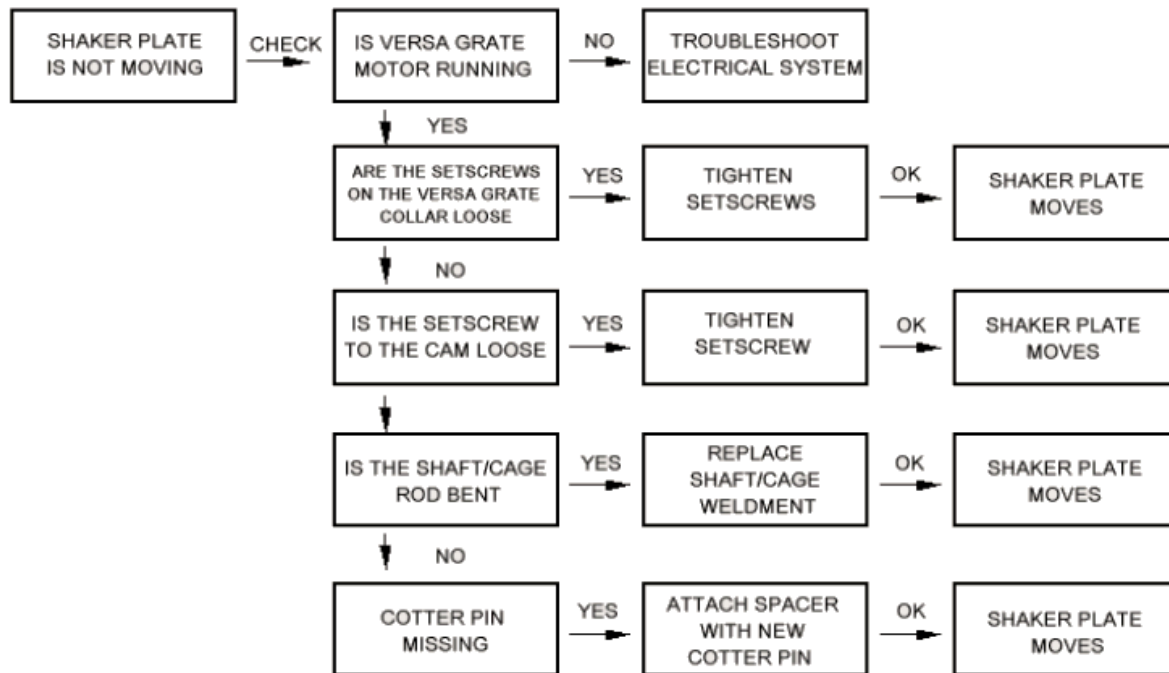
SHAKER PLATE IS NOT MOVING

CHECK

IS VERSA GRATE MOTOR RUNNING

NO

TROUBLESHOOT ELECTRICAL SYSTEM

YES

ARE THE SETSCREWS ON THE VERSA GRATE COLLAR LOOSE

YES

TIGHTEN SETSCREWS

OK

SHAKER PLATE MOVES

NO

IS THE SETSCREW TO THE CAM LOOSE

YES

TIGHTEN SETSCREW

OK

SHAKER PLATE MOVES

IS THE SHAFT/CAGE ROD BENT

YES

REPLACE SHAFT/CAGE WELDMENT

OK

SHAKER PLATE MOVES

NO

COTTER PIN MISSING

YES

ATTACH SPACER WITH NEW COTTER PIN

OK

SHAKER PLATE MOVES